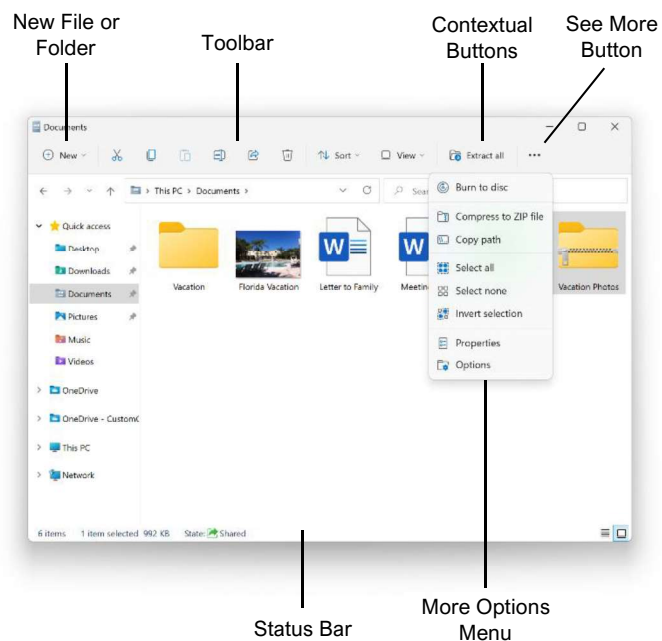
New File or Folder

Toolbar

Contextual Buttons

See More Button

Documents

New

Sort

View

Extract all

...

This PC > Documents >

Sear

Quick access

Desktop

Downloads

Documents

Pictures

Music

Videos

OneDrive

OneDrive - Custom

This PC

Network

Vacation

Florida Vacation

Letter to Family

Meetin

Vacation Photos

Burn to disc

Compress to ZIP file

Copy path

Select all

Select none

Invert selection

Properties

Options

6 items 1 item selected 992 KB State: Shared

Status Bar

More Options Menu